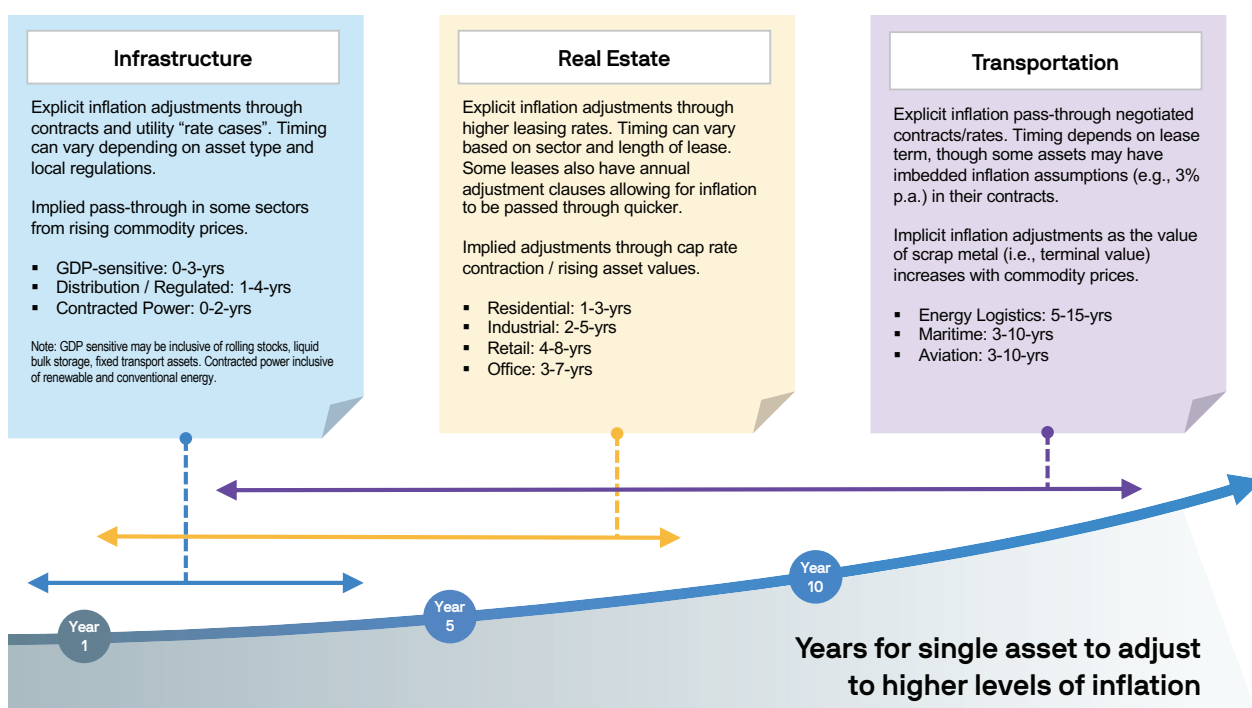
Infrastructure

Explicit inflation adjustments through contracts and utility "rate cases". Timing can vary depending on asset type and local regulations.

Implied pass-through in some sectors from rising commodity prices.

- GDP-sensitive: 0-3-yrs
- Distribution / Regulated: 1-4-yrs
- Contracted Power: 0-2-yrs

Note: GDP sensitive may be inclusive of rolling stocks, liquid bulk storage, fixed transport assets. Contracted power inclusive of renewable and conventional energy.

Real Estate

Explicit inflation adjustments through higher leasing rates. Timing can vary based on sector and length of lease. Some leases also have annual adjustment clauses allowing for inflation to be passed through quicker.

Implied adjustments through cap rate contraction / rising asset values.

- Residential: 1-3-yrs
- Industrial: 2-5-yrs
- Retail: 4-8-yrs
- Office: 3-7-yrs

Transportation

Explicit inflation pass-through negotiated contracts/rates. Timing depends on lease term, though some assets may have imbedded inflation assumptions (e.g., 3% p.a.) in their contracts.

Implicit inflation adjustments as the value of scrap metal (i.e., terminal value) increases with commodity prices.

- Energy Logistics: 5-15-yrs
- Maritime: 3-10-yrs
- Aviation: 3-10-yrs

Year 1

Year 5

Year 10

Years for single asset to adjust to higher levels of inflation